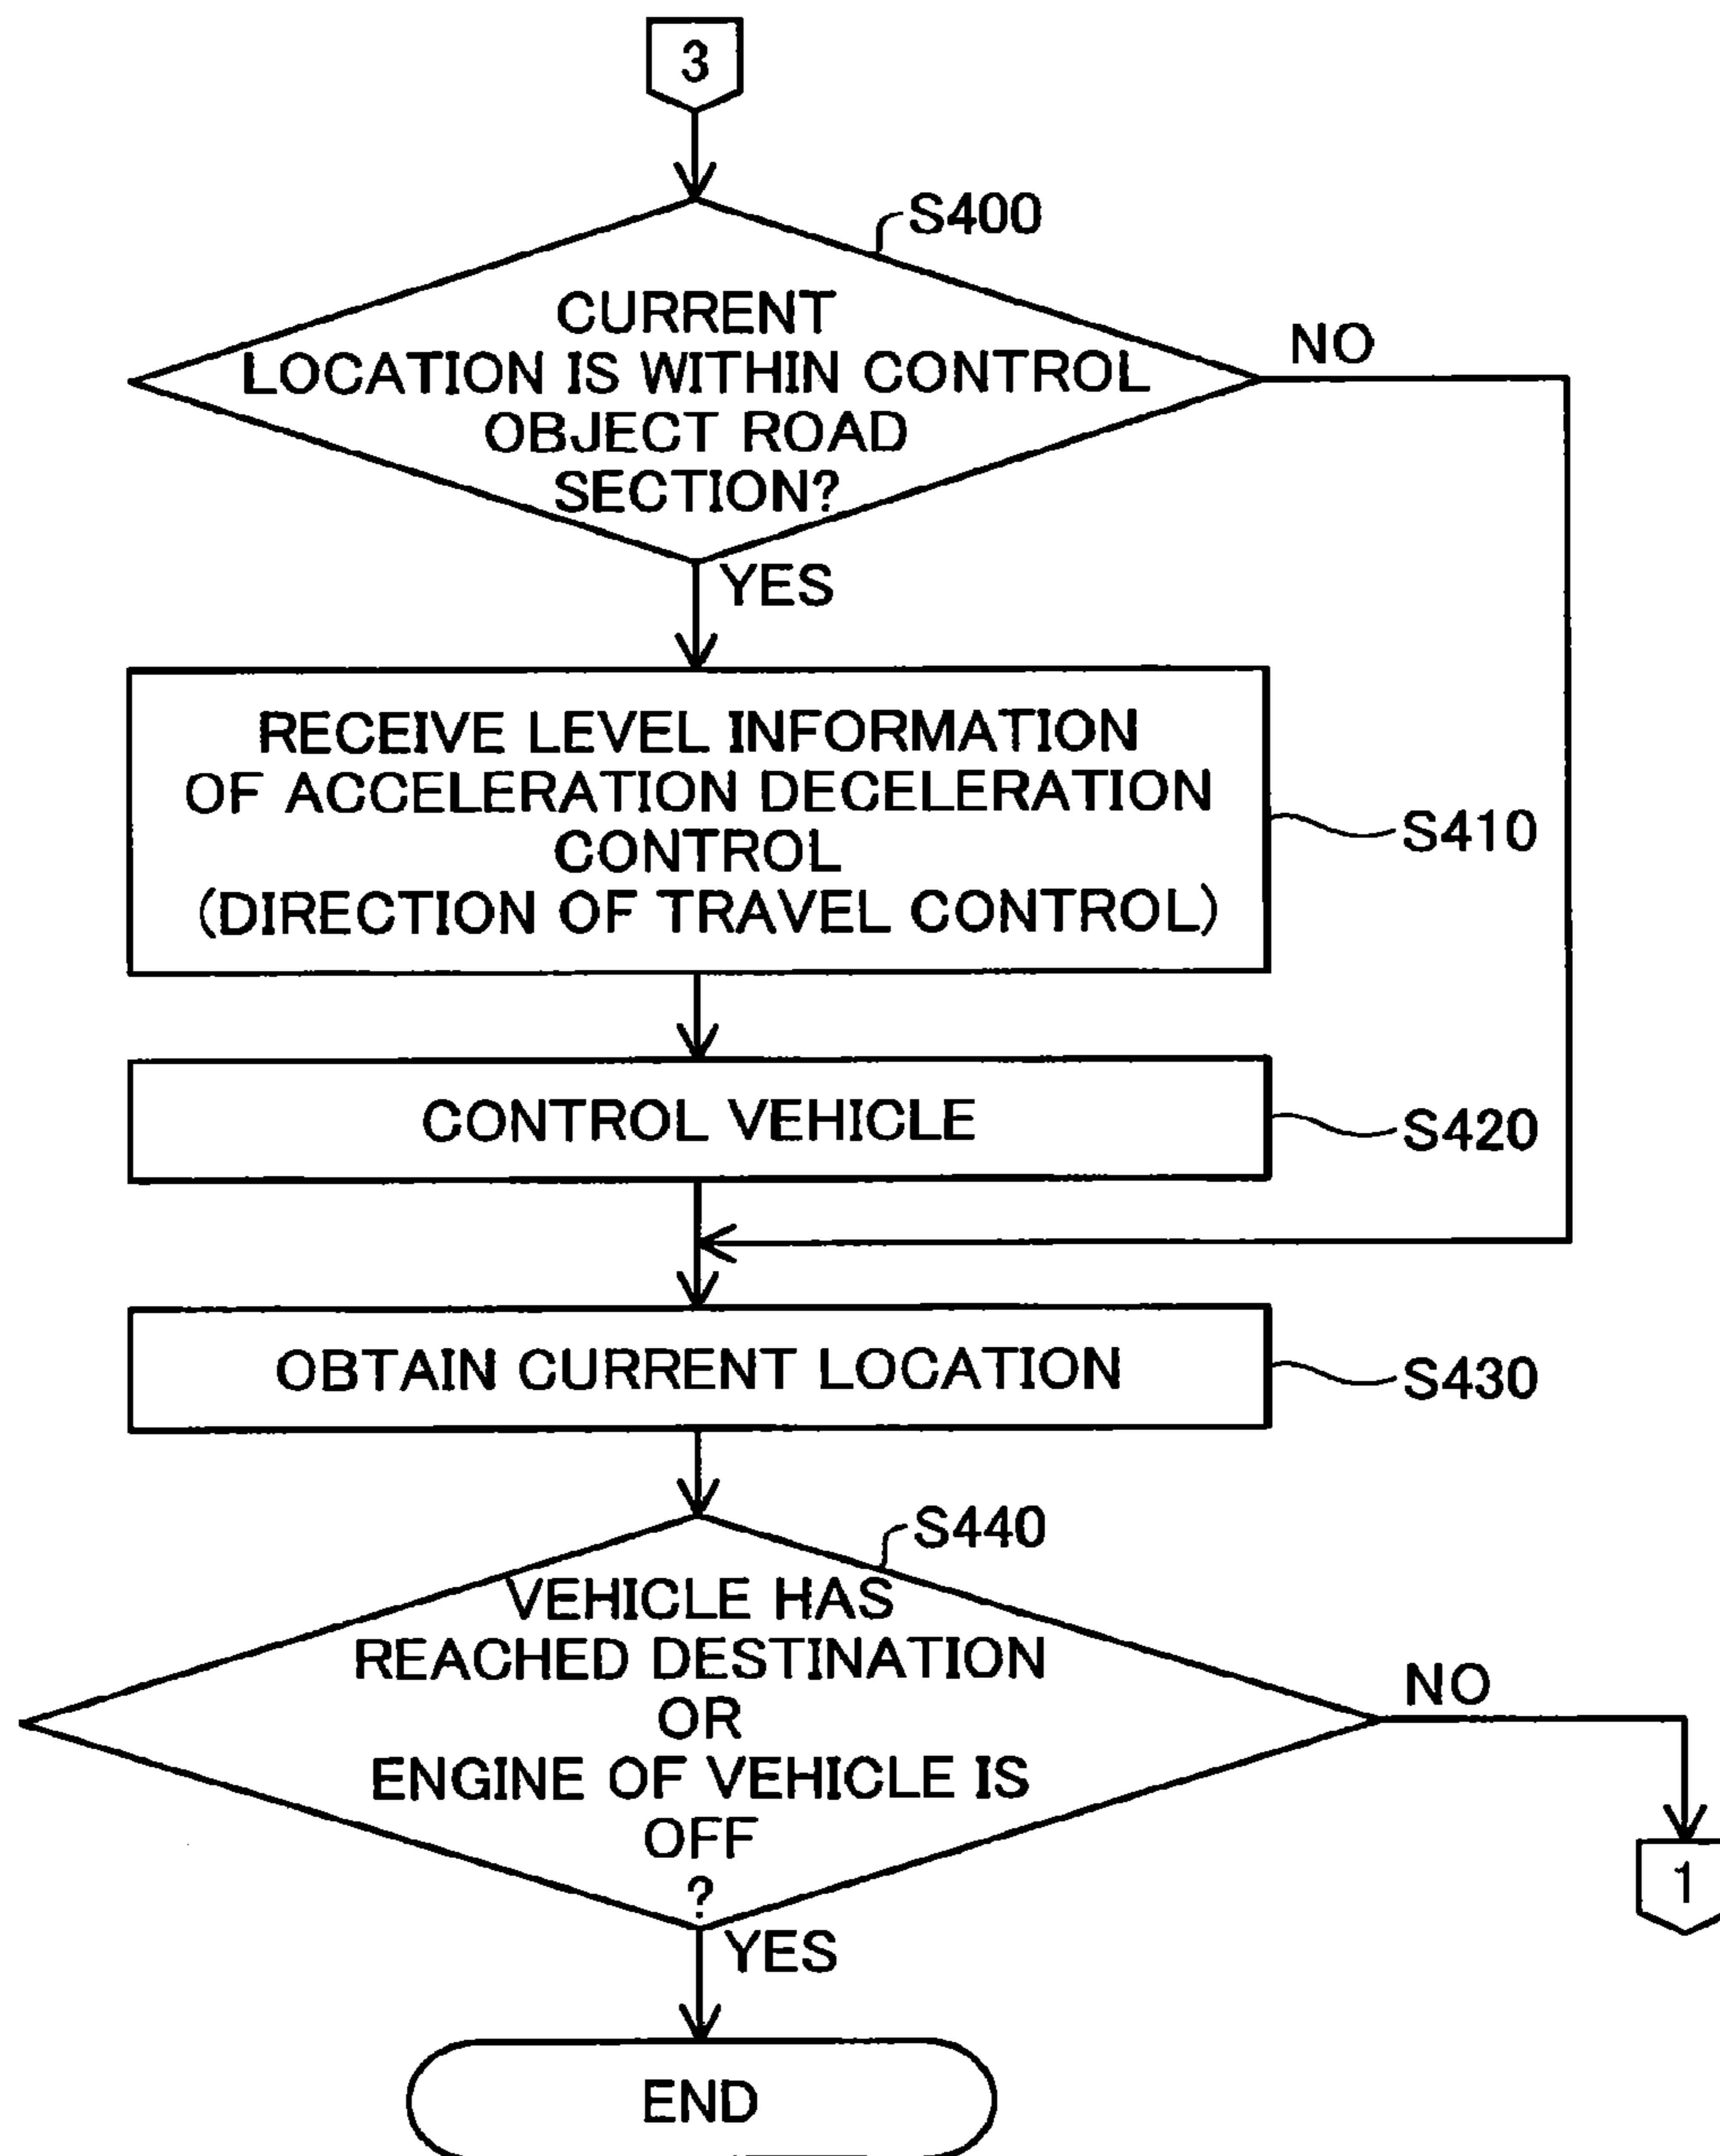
3

S400

CURRENT LOCATION IS WITHIN CONTROL OBJECT ROAD SECTION?

NO

YES

RECEIVE LEVEL INFORMATION OF ACCELERATION DECELERATION CONTROL (DIRECTION OF TRAVEL CONTROL)

S410

CONTROL VEHICLE

S420

OBTAIN CURRENT LOCATION

S430

S440

VEHICLE HAS REACHED DESTINATION OR ENGINE OF VEHICLE IS OFF ?

NO

1

YES

END